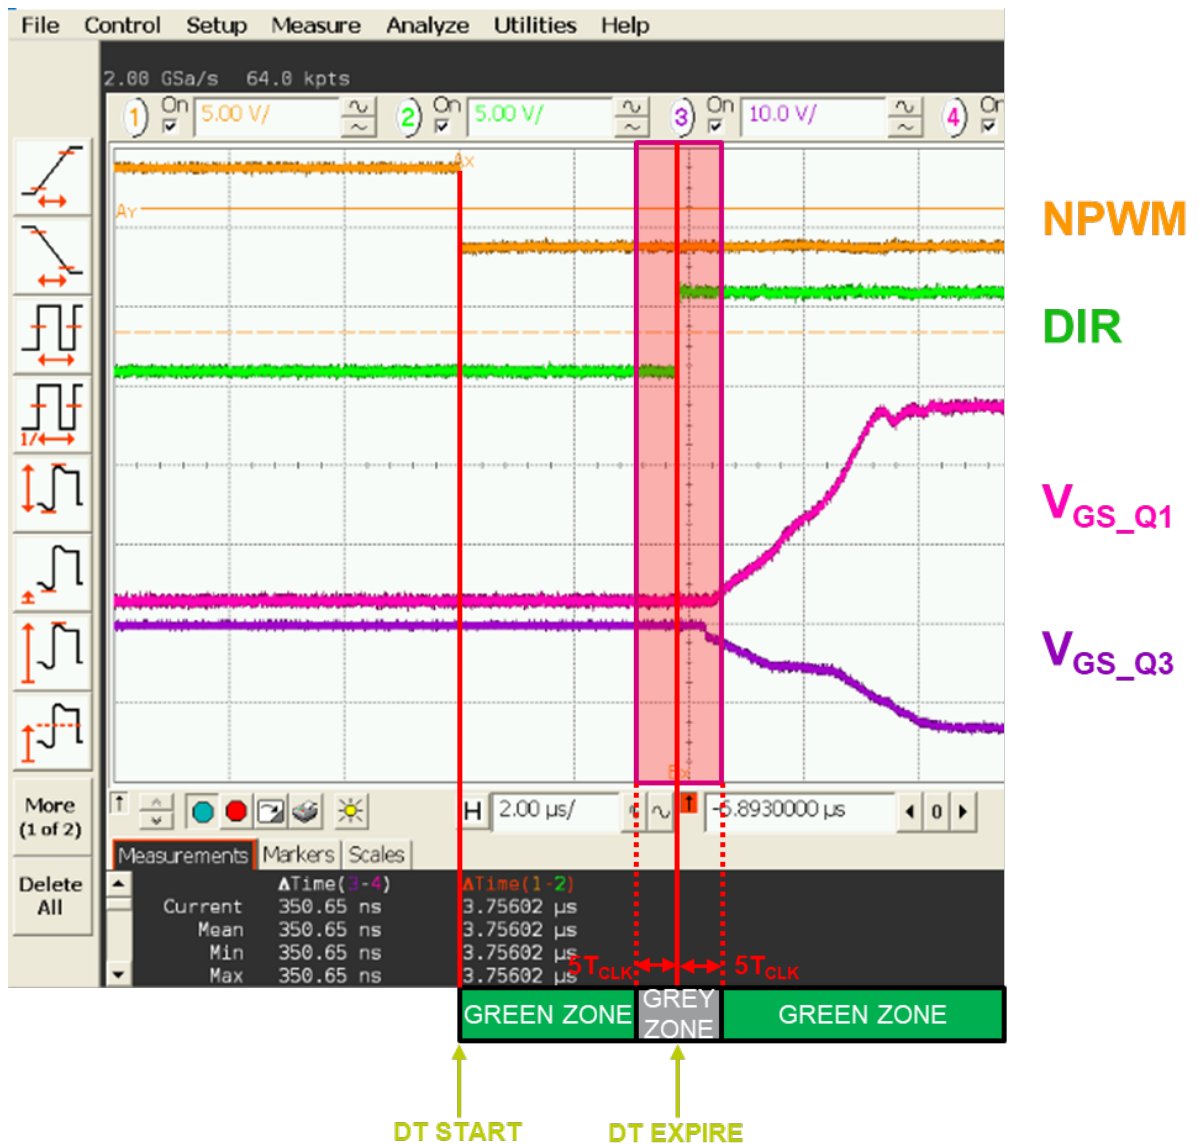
File Control Setup Measure Analyze Utilities Help

2.00 GSa/s 64.0 kpts

1 On 5.00 V/ 2 On 5.00 V/ 3 On 10.0 V/ 4 On

Ax

Ay

Bx

NPWM

DIR

$V_{GS\_Q1}$

$V_{GS\_Q3}$

More (1 of 2)

Delete All

H 2.00 µs/ -5.8930000 µs 0

Measurements Markers Scales

| | ΔTime(3-4) | ΔTime(1-2) |
|---|---|---|
| Current | 350.65 ns | 3.75602 µs |
| Mean | 350.65 ns | 3.75602 µs |
| Min | 350.65 ns | 3.75602 µs |
| Max | 350.65 ns | 3.75602 µs |

$5T_{CLK}$ $5T_{CLK}$

GREEN ZONE GREY ZONE GREEN ZONE

DT START DT EXPIRE